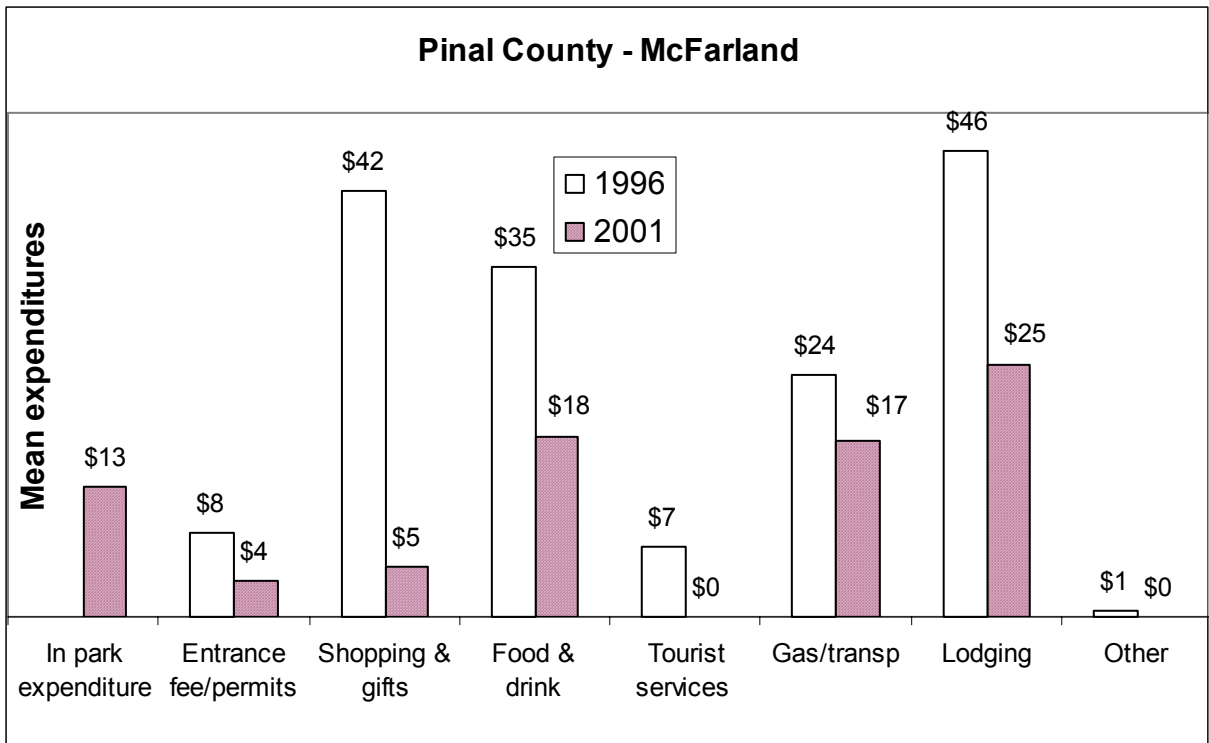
Pinal County - McFarland

Mean expenditures

1996
2001

$13
$8
$4
$42
$5
$35
$18
$7
$0
$24
$17
$46
$25
$1
$0

In park expenditure
Entrance fee/permits
Shopping & gifts
Food & drink
Tourist services
Gas/transp
Lodging
Other